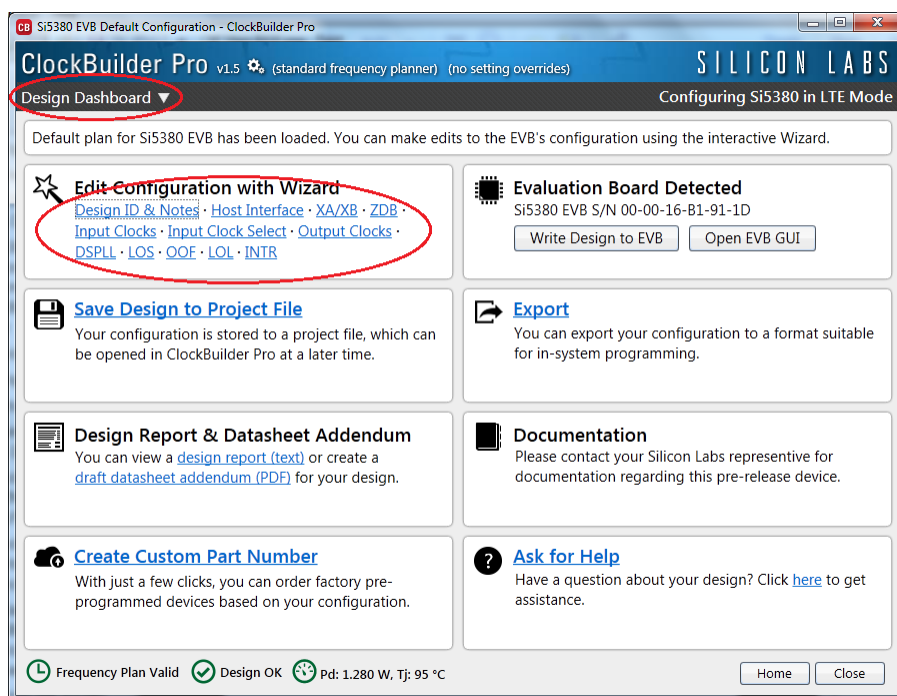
CB Si5380 EVB Default Configuration - ClockBuilder Pro

ClockBuilder Pro v1.5 (standard frequency planner) (no setting overrides)

SILICON LABS

Design Dashboard ▼

Configuring Si5380 in LTE Mode

Default plan for Si5380 EVB has been loaded. You can make edits to the EVB's configuration using the interactive Wizard.

Edit Configuration with Wizard
Design ID & Notes · Host Interface · XA/XB · ZDB · Input Clocks · Input Clock Select · Output Clocks · DSPLL · LOS · OOF · LOL · INTR

Evaluation Board Detected
Si5380 EVB S/N 00-00-16-B1-91-1D
Write Design to EVB
Open EVB GUI

Save Design to Project File
Your configuration is stored to a project file, which can be opened in ClockBuilder Pro at a later time.

Export
You can export your configuration to a format suitable for in-system programming.

Design Report & Datasheet Addendum
You can view a design report (text) or create a draft datasheet addendum (PDF) for your design.

Documentation
Please contact your Silicon Labs representive for documentation regarding this pre-release device.

Create Custom Part Number
With just a few clicks, you can order factory pre-programmed devices based on your configuration.

Ask for Help
Have a question about your design? Click here to get assistance.

Frequency Plan Valid
Design OK
Pd: 1.280 W, Tj: 95 °C
Home
Close